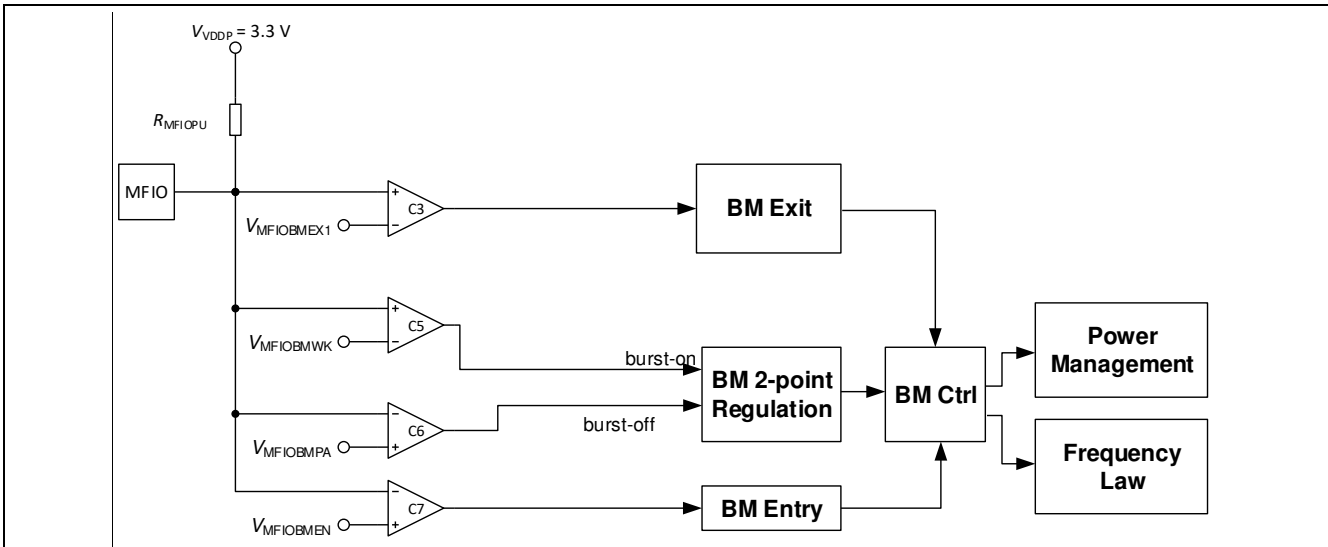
$V_{VDDP}$ = 3.3 V

$R_{MFIOPU}$

MFIO

$V_{MFIOBMEX1}$

+
−
C3

BM Exit

$V_{MFIOBMWK}$

+
−
C5

burst-on

BM 2-point Regulation

BM Ctrl

Power Management

−
+
C6

$V_{MFIOBMPA}$

burst-off

Frequency Law

−
+
C7

$V_{MFIOBMEN}$

BM Entry